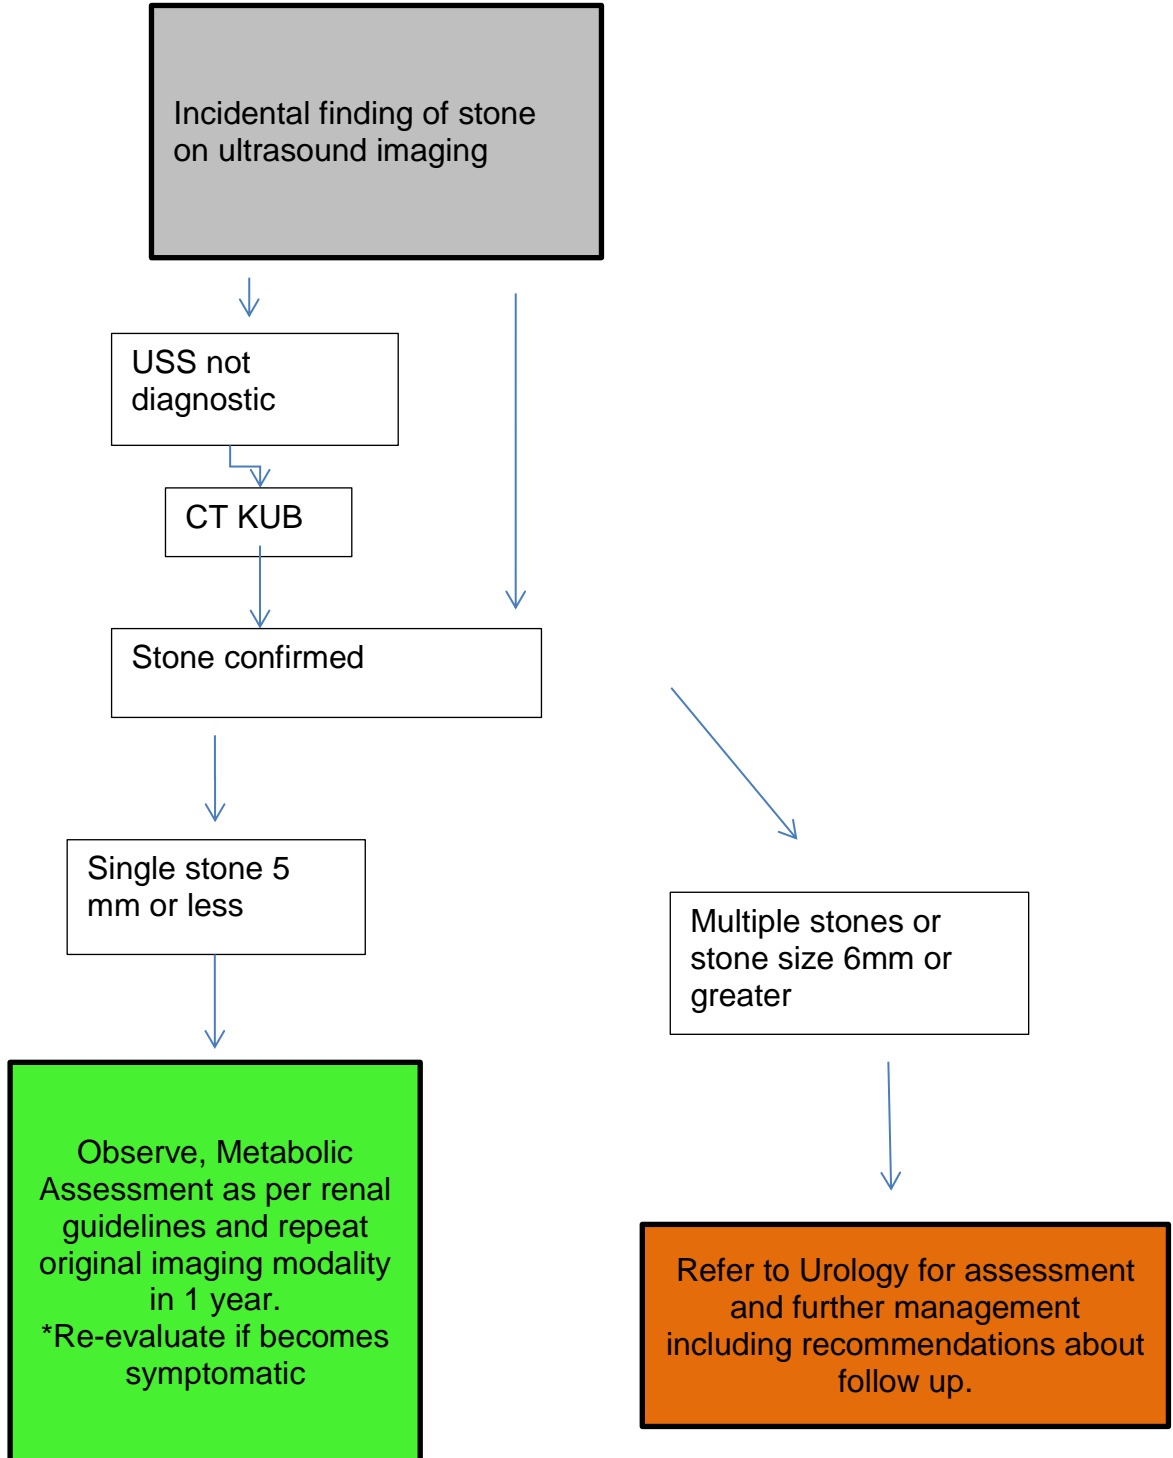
Incidental finding of stone on ultrasound imaging

USS not diagnostic

CT KUB

Stone confirmed

Single stone 5 mm or less

Multiple stones or stone size 6mm or greater

Observe, Metabolic Assessment as per renal guidelines and repeat original imaging modality in 1 year.
*Re-evaluate if becomes symptomatic

Refer to Urology for assessment and further management including recommendations about follow up.